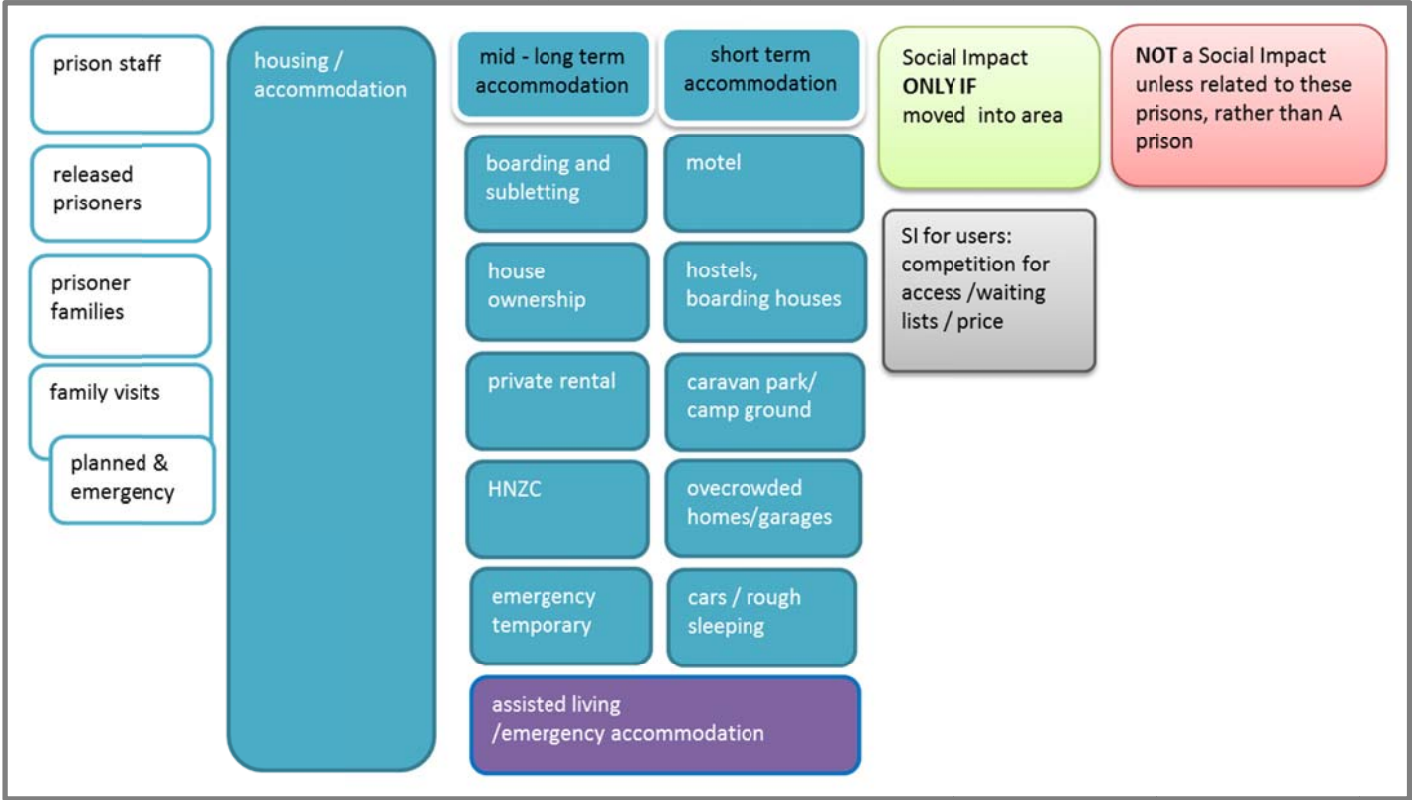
prison staff

released prisoners

prisoner families

family visits

planned & emergency

housing / accommodation

mid - long term accommodation

boarding and subletting

house ownership

private rental

HNZC

emergency temporary

short term accommodation

motel

hostels, boarding houses

caravan park/ camp ground

ovecrowded homes/garages

cars / rough sleeping

assisted living /emergency accommodation

Social Impact **ONLY IF** moved into area

SI for users: competition for access /waiting lists / price

**NOT** a Social Impact unless related to these prisons, rather than A prison